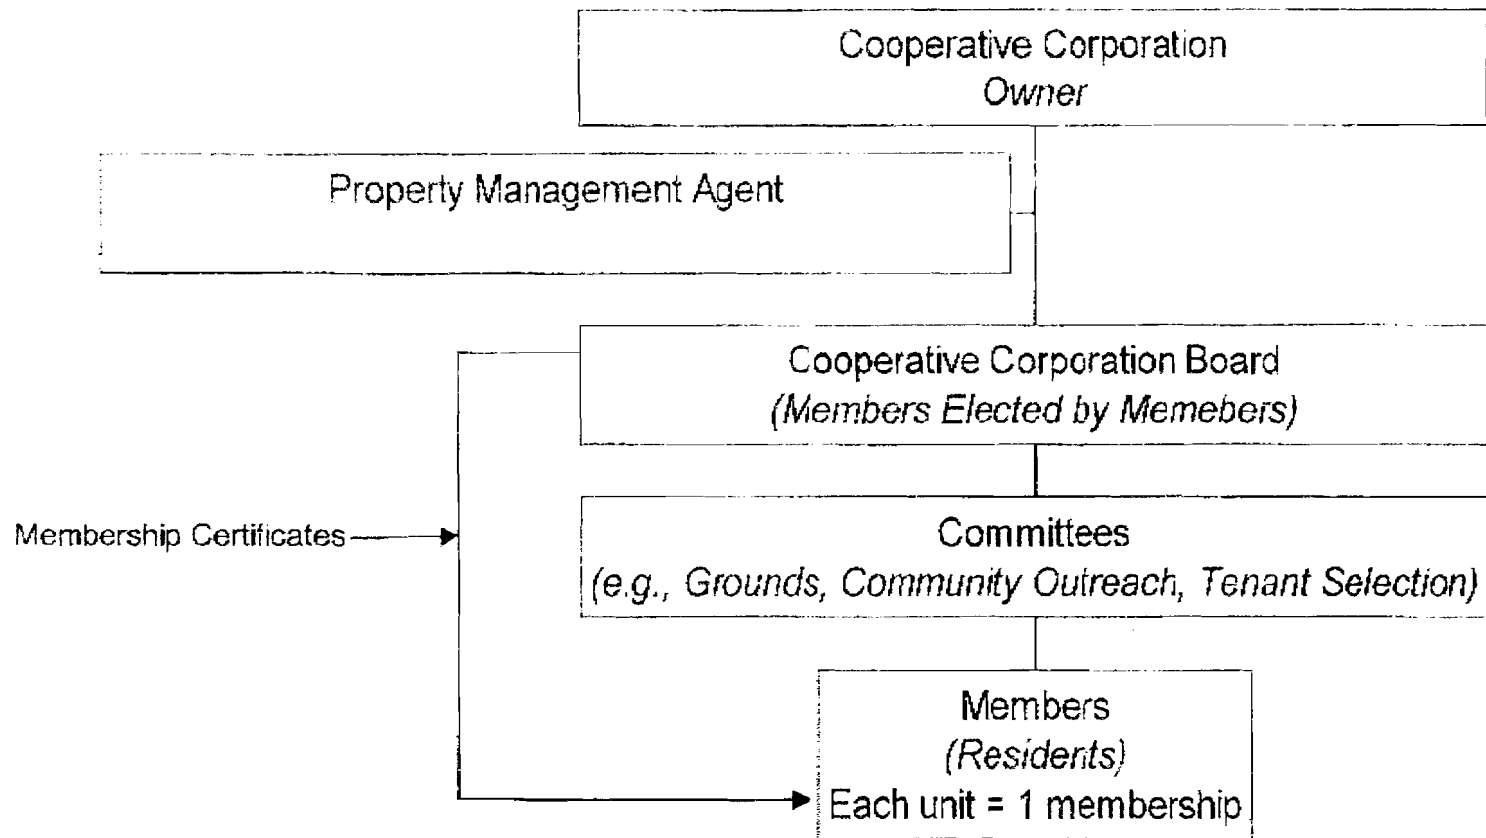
Cooperative Corporation
Owner

Property Management Agent

Cooperative Corporation Board
(Members Elected by Memebers)

Membership Certificates

Committees
(e.g., Grounds, Community Outreach, Tenant Selection)

Members
(Residents)
Each unit = 1 membership
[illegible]